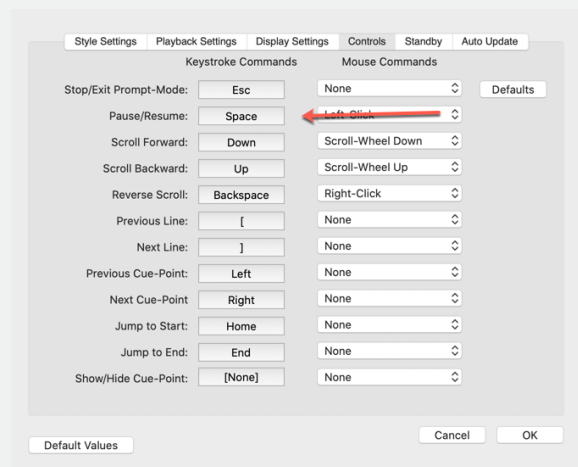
Style Settings | Playback Settings | Display Settings | Controls | Standby | Auto Update

Keystroke Commands

Mouse Commands

| | Keystroke Commands | Mouse Commands |
|---|---|---|
| Stop/Exit Prompt-Mode: | Esc | None |
| Pause/Resume: | Space | Left-Click |
| Scroll Forward: | Down | Scroll-Wheel Down |
| Scroll Backward: | Up | Scroll-Wheel Up |
| Reverse Scroll: | Backspace | Right-Click |
| Previous Line: | [ | None |
| Next Line: | ] | None |
| Previous Cue-Point: | Left | None |
| Next Cue-Point | Right | None |
| Jump to Start: | Home | None |
| Jump to End: | End | None |
| Show/Hide Cue-Point: | [None] | None |

Defaults

Default Values

Cancel

OK